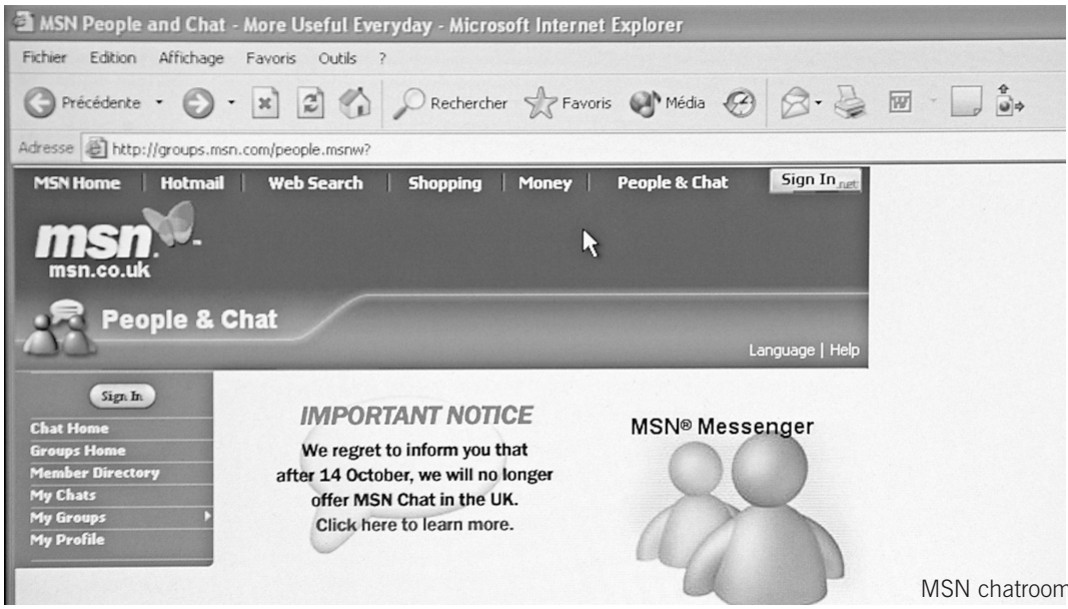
MSN People and Chat - More Useful Everyday - Microsoft Internet Explorer

Fichier Edition Affichage Favoris Outils ?

Précédente Rechercher Favoris Média

Adresse http://groups.msn.com/people.msnw?

MSN Home | Hotmail | Web Search | Shopping | Money | People & Chat | Sign In.net

msn. msn.co.uk

People & Chat

Language | Help

Sign In

Chat Home
Groups Home
Member Directory
My Chats
My Groups
My Profile

IMPORTANT NOTICE

We regret to inform you that after 14 October, we will no longer offer MSN Chat in the UK. Click here to learn more.

MSN® Messenger

MSN chatroom